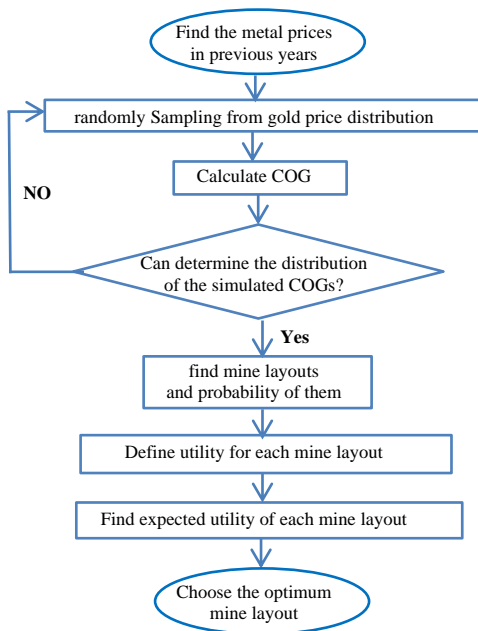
Find the metal prices in previous years

randomly Sampling from gold price distribution

Calculate COG

NO

Can determine the distribution of the simulated COGs?

Yes

find mine layouts and probability of them

Define utility for each mine layout

Find expected utility of each mine layout

Choose the optimum mine layout